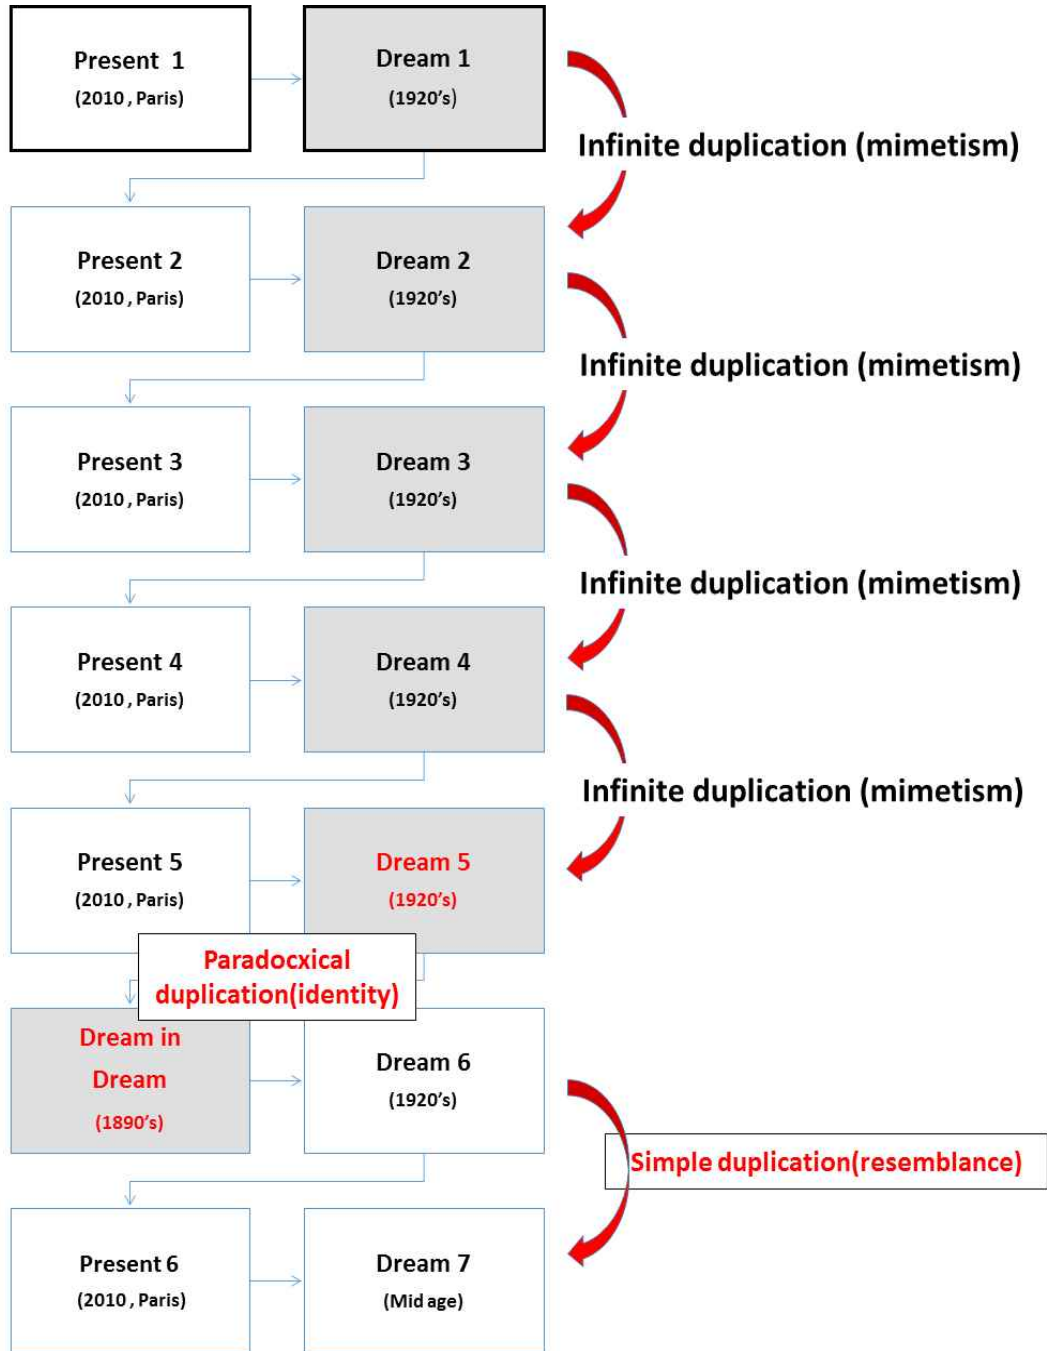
Present 1
(2010, Paris)

Dream 1
(1920's)

Infinite duplication (mimetism)

Present 2
(2010, Paris)

Dream 2
(1920's)

Infinite duplication (mimetism)

Present 3
(2010, Paris)

Dream 3
(1920's)

Infinite duplication (mimetism)

Present 4
(2010, Paris)

Dream 4
(1920's)

Infinite duplication (mimetism)

Present 5
(2010, Paris)

Dream 5
(1920's)

Paradocxical duplication(identity)

Dream in Dream
(1890's)

Dream 6
(1920's)

Simple duplication(resemblance)

Present 6
(2010, Paris)

Dream 7
(Mid age)